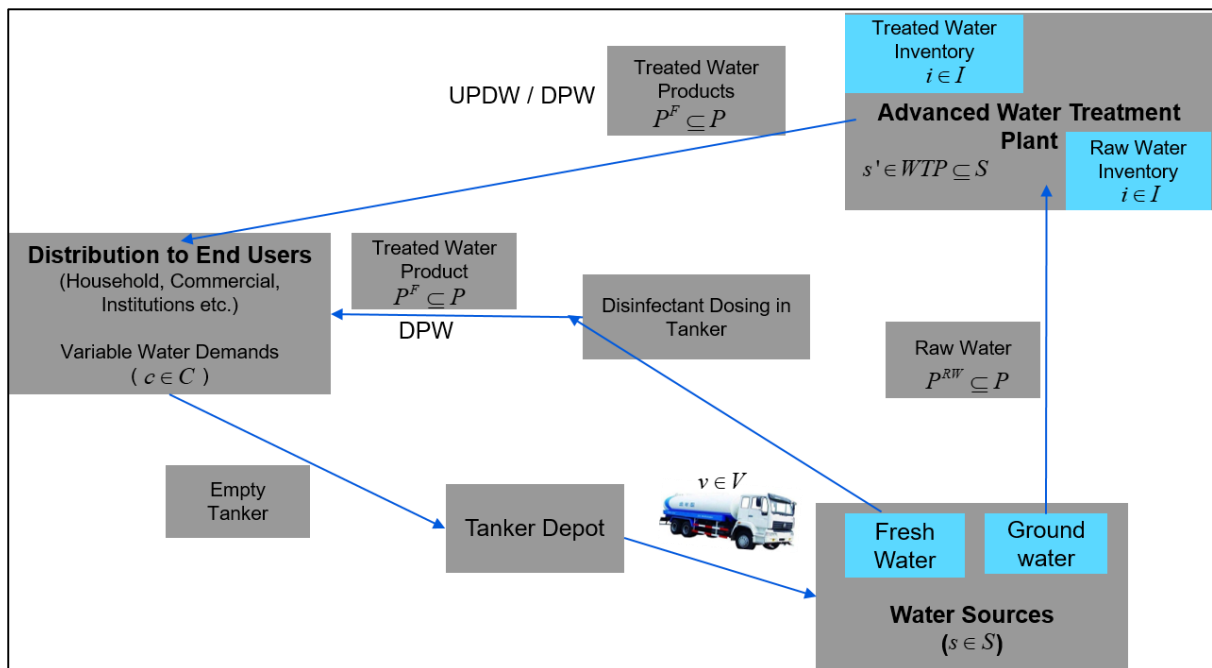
Treated Water Inventory
$i \in I$

Advanced Water Treatment Plant
$s' \in WTP \subseteq S$

Raw Water Inventory
$i \in I$

UPDW / DPW

Treated Water Products
$P^F \subseteq P$

Distribution to End Users
(Household, Commercial, Institutions etc.)

Variable Water Demands
( $c \in C$ )

Treated Water Product
$P^F \subseteq P$

DPW

Disinfectant Dosing in Tanker

Raw Water
$P^{RW} \subseteq P$

Empty Tanker

Tanker Depot

$v \in V$

Fresh Water

Ground water

Water Sources
($s \in S$)